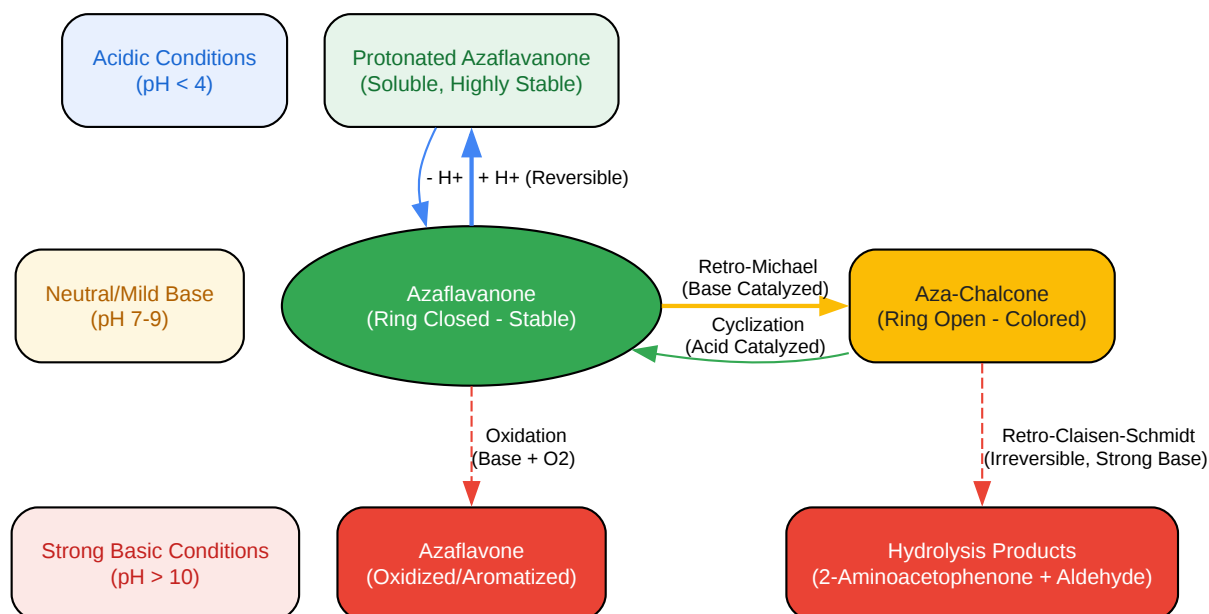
Acidic Conditions
(pH < 4)

Protonated Azaflavanone
(Soluble, Highly Stable)

- H+

+ H+ (Reversible)

Neutral/Mild Base
(pH 7-9)

Azaflavanone
(Ring Closed - Stable)

Retro-Michael
(Base Catalyzed)

Cyclization
(Acid Catalyzed)

Aza-Chalcone
(Ring Open - Colored)

Oxidation
(Base + O2)

Retro-Claisen-Schmidt
(Irreversible, Strong Base)

Strong Basic Conditions
(pH > 10)

Azaflavone
(Oxidized/Aromatized)

Hydrolysis Products
(2-Aminoacetophenone + Aldehyde)